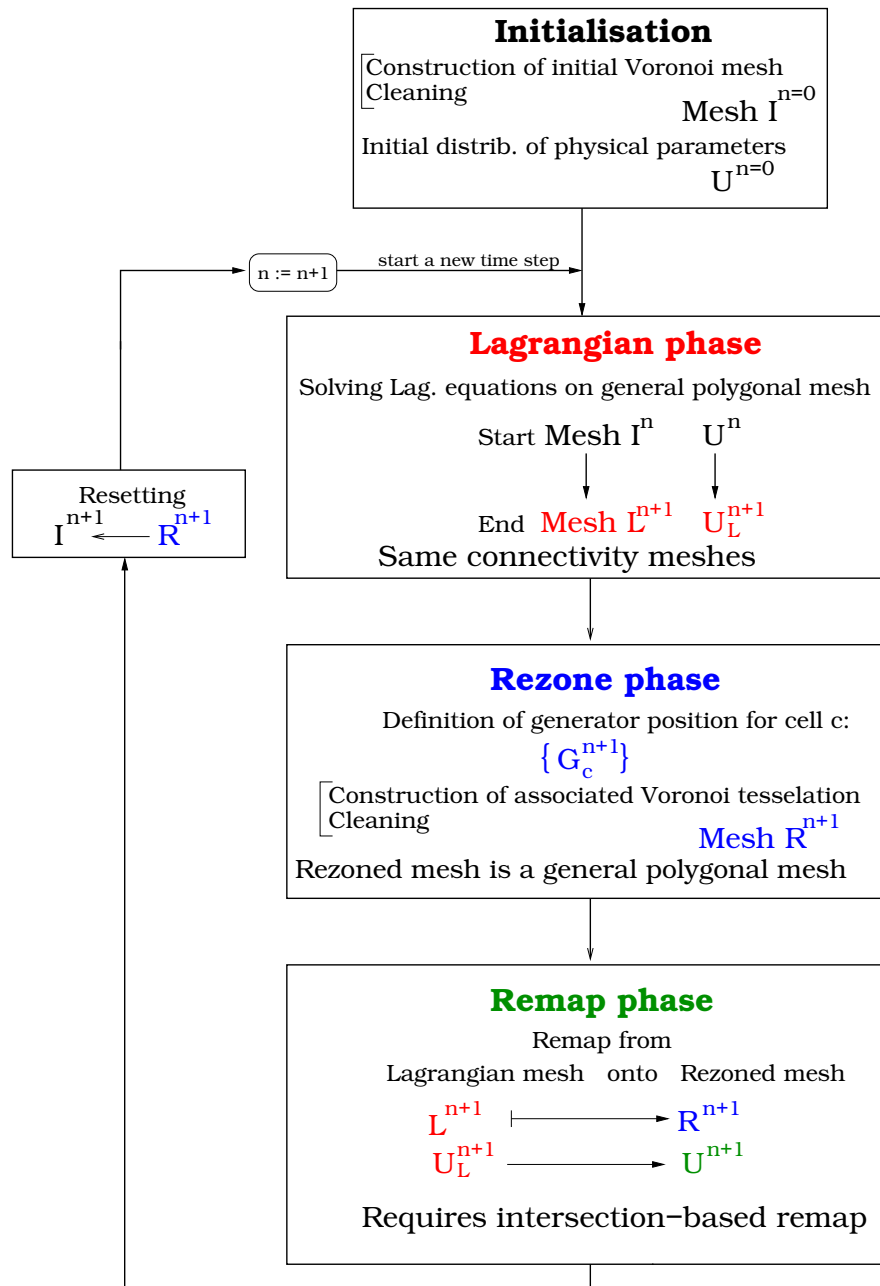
**Initialisation**

Construction of initial Voronoi mesh
Cleaning

Mesh $I^{n=0}$

Initial distrib. of physical parameters

$U^{n=0}$

n := n+1

start a new time step

Resetting
$I^{n+1} \leftarrow R^{n+1}$

**Lagrangian phase**

Solving Lag. equations on general polygonal mesh

Start Mesh $I^n$ $U^n$

End Mesh $L^{n+1}$ $U_L^{n+1}$

Same connectivity meshes

**Rezone phase**

Definition of generator position for cell c:

$\{ G_c^{n+1} \}$

Construction of associated Voronoi tesselation
Cleaning

Mesh $R^{n+1}$

Rezoned mesh is a general polygonal mesh

**Remap phase**

Remap from

Lagrangian mesh onto Rezoned mesh

$L^{n+1} \mapsto R^{n+1}$

$U_L^{n+1} \longrightarrow U^{n+1}$

Requires intersection−based remap